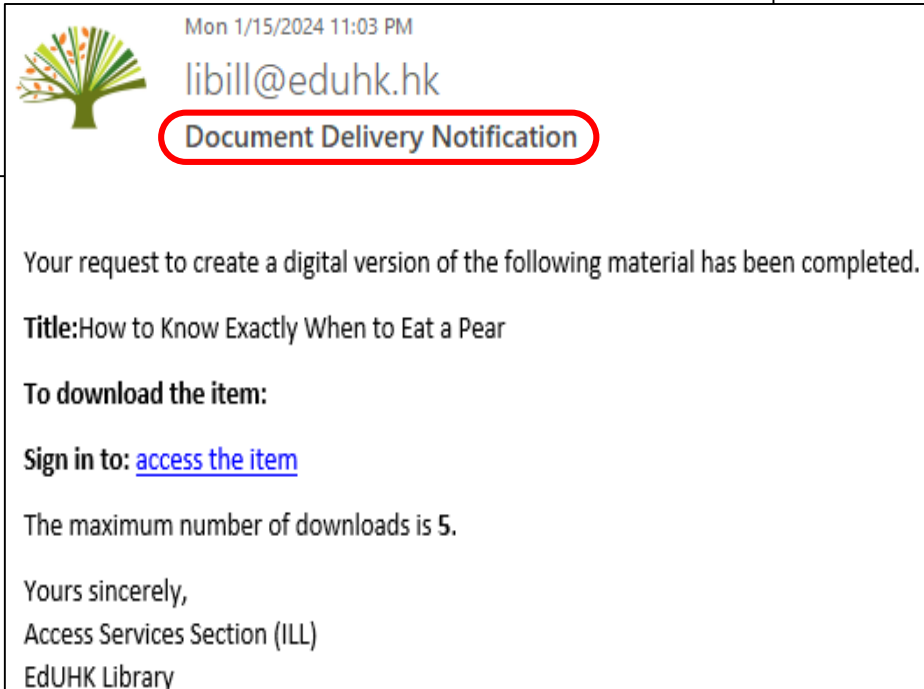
Mon 1/15/2024 11:03 PM

libill@eduhk.hk

Document Delivery Notification

Your request to create a digital version of the following material has been completed.

Title:How to Know Exactly When to Eat a Pear

To download the item:

Sign in to: access the item

The maximum number of downloads is 5.

Yours sincerely,
Access Services Section (ILL)
EdUHK Library